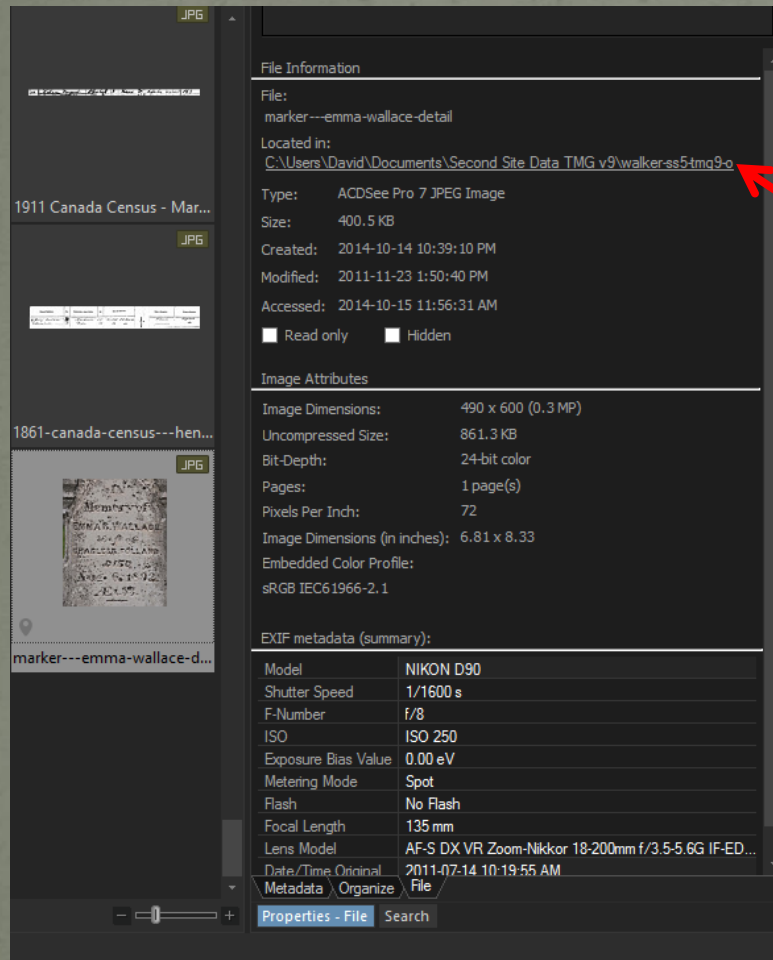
JPG

1911 Canada Census - Mar...

JPG

1861-canada-census---hen...

JPG

Memory of
EMMA WALLACE
wife of
CHARLES HOLLAND
died
Aug. 6 1892
Æ 35

marker---emma-wallace-d...

File Information

File:
marker---emma-wallace-detail

Located in:
C:\Users\David\Documents\Second Site Data TMG v9\walker-ss5-tmg9-o

Type: ACDSee Pro 7 JPEG Image
Size: 400.5 KB
Created: 2014-10-14 10:39:10 PM
Modified: 2011-11-23 1:50:40 PM
Accessed: 2014-10-15 11:56:31 AM

Read only Hidden

Image Attributes

Image Dimensions: 490 x 600 (0.3 MP)
Uncompressed Size: 861.3 KB
Bit-Depth: 24-bit color
Pages: 1 page(s)
Pixels Per Inch: 72
Image Dimensions (in inches): 6.81 x 8.33
Embedded Color Profile:
sRGB IEC61966-2.1

EXIF metadata (summary):

| Model | NIKON D90 |
|---|---|
| Shutter Speed | 1/1600 s |
| F-Number | f/8 |
| ISO | ISO 250 |
| Exposure Bias Value | 0.00 eV |
| Metering Mode | Spot |
| Flash | No Flash |
| Focal Length | 135 mm |
| Lens Model | AF-S DX VR Zoom-Nikkor 18-200mm f/3.5-5.6G IF-ED... |
| Date/Time Original | 2011-07-14 10:19:55 AM |

Metadata Organize File

Properties - File Search